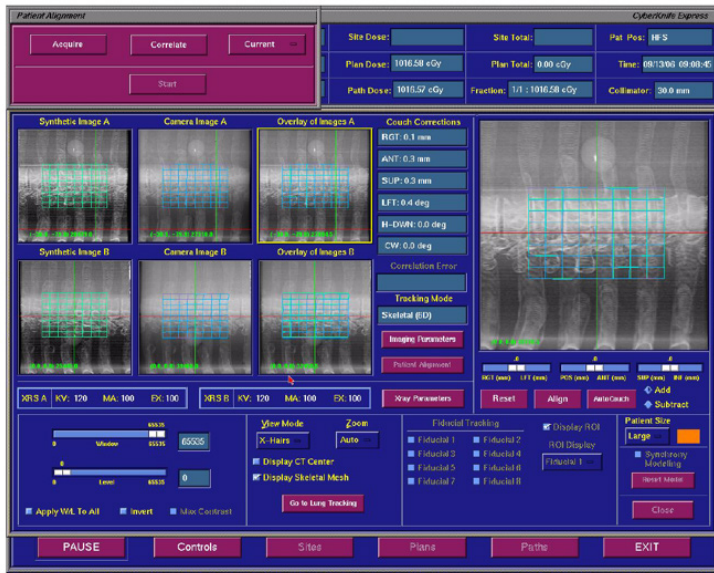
Patient Alignment

CyberKnife Express

Acquire

Correlate

Current

Start

Site Dose:

Site Total:

Pat Pos: HFS

Plan Dose: 1016.58 cGy

Plan Total: 0.00 cGy

Time: 09/13/06 09:08:45

Path Dose: 1016.57 cGy

Fraction: 1/1 : 1016.58 cGy

Collimator: 30.0 mm

Synthetic Image A

Camera Image A

Overlay of Images A

Couch Corrections

RGT: 0.1 mm

ANT: 0.3 mm

SUP: 0.3 mm

LFT: 0.4 deg

H-DWN: 0.0 deg

CW: 0.0 deg

Synthetic Image B

Camera Image B

Overlay of Images B

Correlation Error

Tracking Mode

Skeletal (6D)

Imaging Parameters

Patient Alignment

Xray Parameters

XRS A KV: 120 MA: 100 EX: 100

XRS B KV: 120 MA: 100 EX: 100

RGT (mm) LFT (mm)

POS (mm) ANT (mm)

SUP (mm) INF (mm)

Reset

Align

AutoCouch

Add

Subtract

65535

Window

0

65535

65535

0

Level

65535

0

Apply W/L To All

Invert

Max Contrast

View Mode

X-Hairs

Zoom

Auto

Display CT Center

Display Skeletal Mesh

Go to Lung Tracking

Fiducial Tracking

Fiducial 1

Fiducial 2

Fiducial 3

Fiducial 4

Fiducial 5

Fiducial 6

Fiducial 7

Fiducial 8

Display ROI

ROI Display

Fiducial 1

Patient Size

Large

Synchrony Modeling

Reset Model

Close

PAUSE

Controls

Sites

Plans

Paths

EXIT